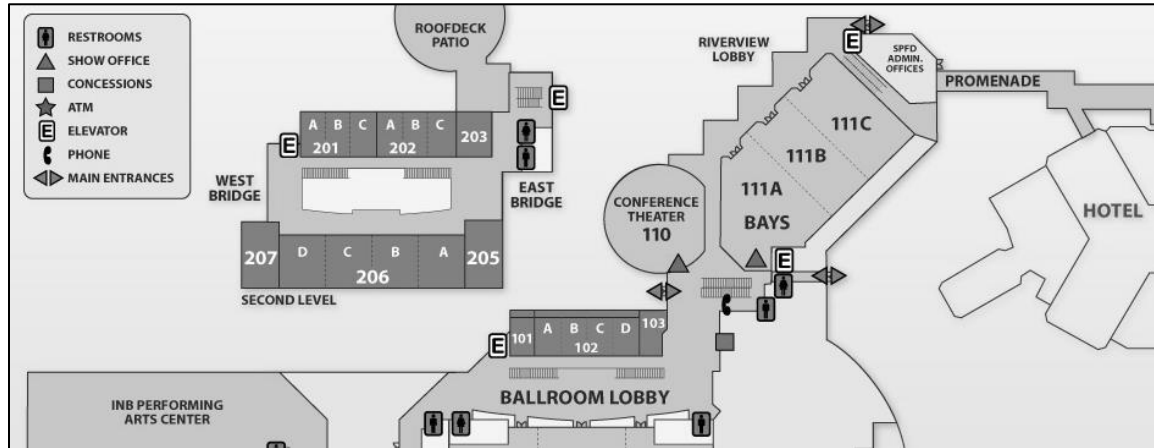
RESTROOMS
SHOW OFFICE
CONCESSIONS
ATM
E ELEVATOR
PHONE
MAIN ENTRANCES

ROOFDECK PATIO

RIVERVIEW LOBBY

E

SPFD ADMIN. OFFICES

PROMENADE

E

A B C 201
A B C 202
203

E

WEST BRIDGE

EAST BRIDGE

111C
111B
111A
BAYS

CONFERENCE THEATER 110

HOTEL

207
D C B A
206
205

SECOND LEVEL

E

E

101
A B C D 102
103

BALLROOM LOBBY

INB PERFORMING ARTS CENTER